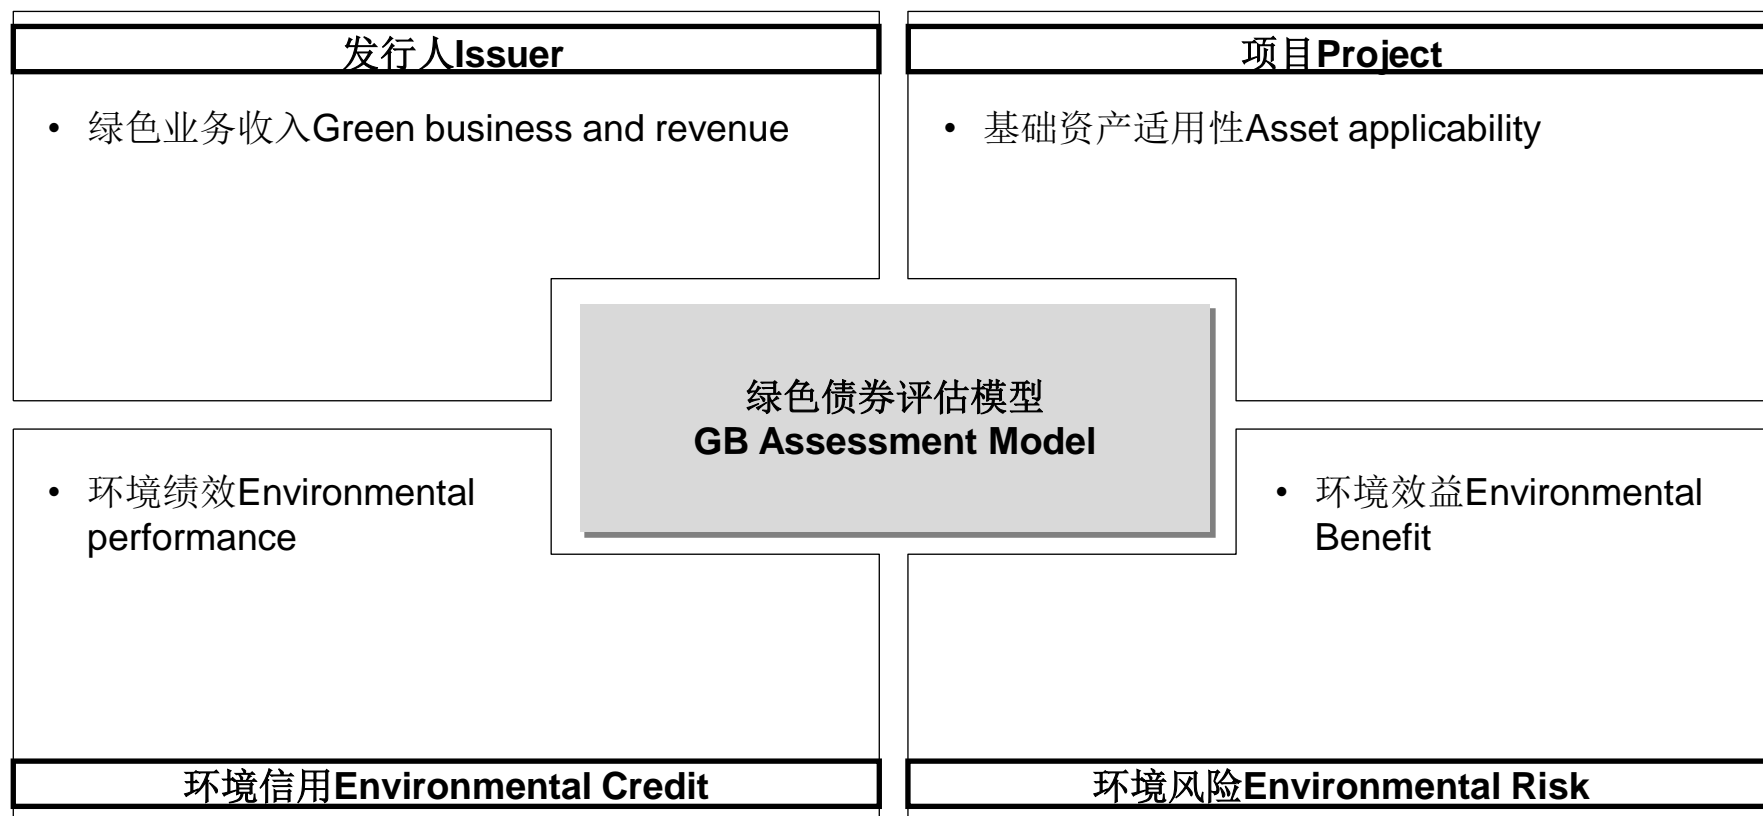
发行人Issuer

• 绿色业务收入Green business and revenue

项目Project

• 基础资产适用性Asset applicability

绿色债券评估模型
GB Assessment Model

• 环境绩效Environmental performance

• 环境效益Environmental Benefit

环境信用Environmental Credit

环境风险Environmental Risk